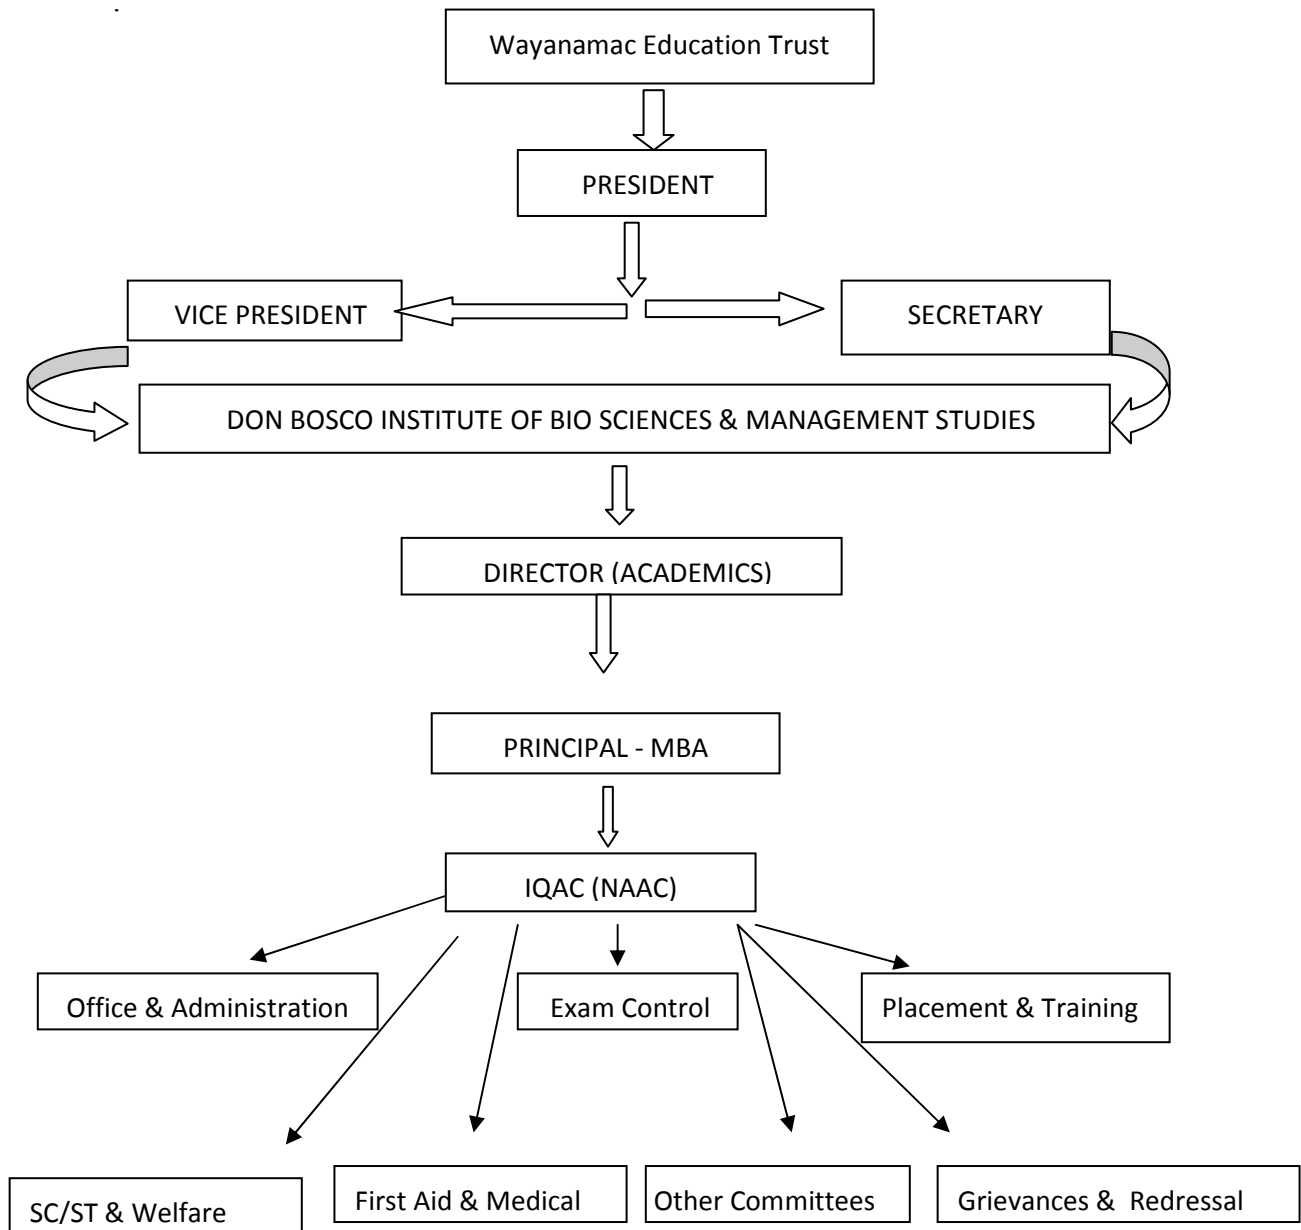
Wayanamac Education Trust

PRESIDENT

VICE PRESIDENT

SECRETARY

DON BOSCO INSTITUTE OF BIO SCIENCES & MANAGEMENT STUDIES

DIRECTOR (ACADEMICS)

PRINCIPAL - MBA

IQAC (NAAC)

Office & Administration

Exam Control

Placement & Training

SC/ST & Welfare

First Aid & Medical

Other Committees

Grievances & Redressal